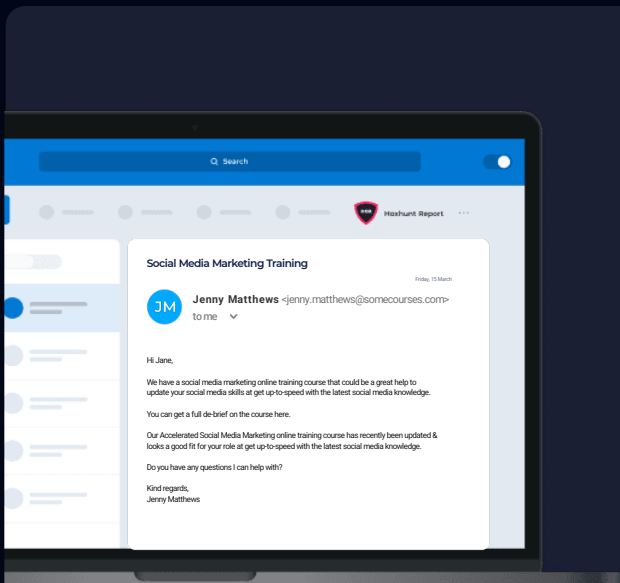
Search

Hashunt Report

Social Media Marketing Training

Friday, 15 March

JM

Jenny Matthews <jenny.matthews@somecourses.com>

to me

Hi Jane,

We have a social media marketing online training course that could be a great help to update your social media skills at get up-to-speed with the latest social media knowledge.

You can get a full de-brief on the course here.

Our Accelerated Social Media Marketing online training course has recently been updated & looks a good fit for your role at get up-to-speed with the latest social media knowledge.

Do you have any questions I can help with?

Kind regards,
Jenny Matthews